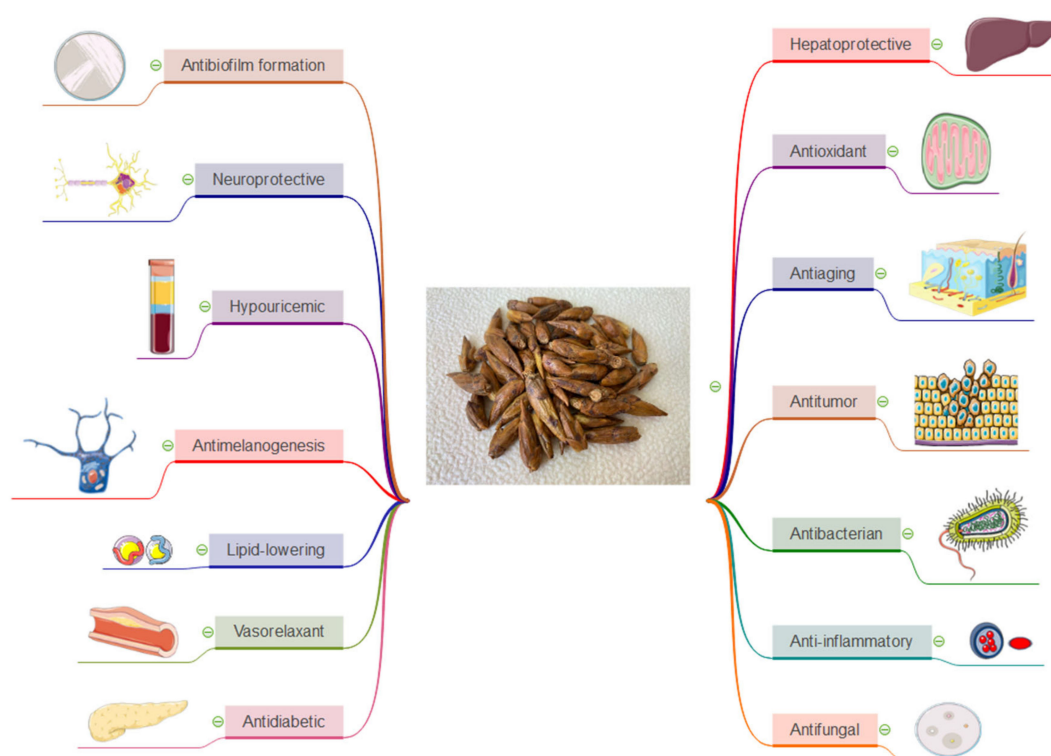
Antibiofilm formation

Neuroprotective

Hypouricemic

Antimelanogenesis

Lipid-lowering

Vasorelaxant

Antidiabetic

Hepatoprotective

Antioxidant

Antiaging

Antitumor

Antibacterian

Anti-inflammatory

Antifungal